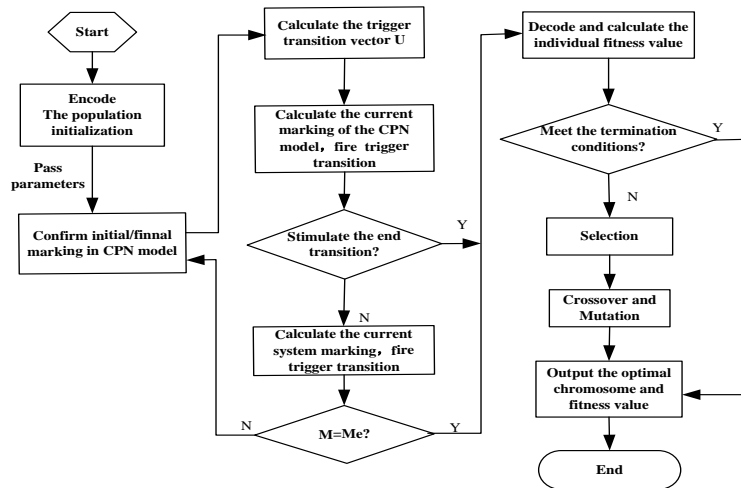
Start

Encode
The population initialization

Pass parameters

Confirm initial/finnal marking in CPN model

Calculate the trigger transition vector U

Calculate the current marking of the CPN model，fire trigger transition

Stimulate the end transition?

Y

N

Calculate the current system marking，fire trigger transition

M=Me?

N

Y

Decode and calculate the individual fitness value

Meet the termination conditions?

Y

N

Selection

Crossover and Mutation

Output the optimal chromosome and fitness value

End